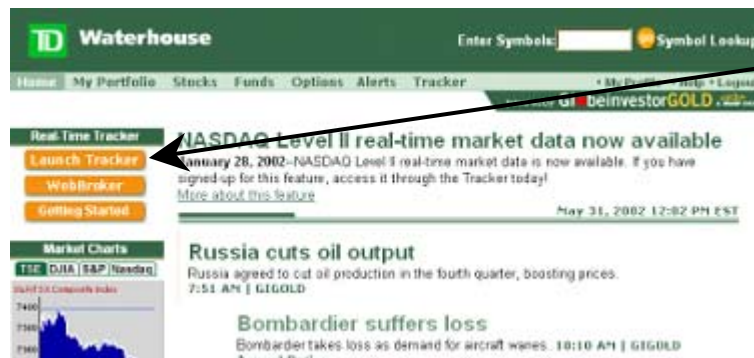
TD Waterhouse

Enter Symbols: Symbol Lookup

Home My Portfolio Stocks Funds Options Alerts Tracker

• My Profile • Help • Logout

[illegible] GlobeinvestorGOLD.com

Real-Time Tracker

Launch Tracker

WebBroker

Getting Started

Market Charts

TSE DJIA S&P Nasdaq

S&P/TSX Composite Index

7400

7300

7200

NASDAQ Level II real-time market data now available

January 28, 2002–NASDAQ Level II real-time market data is now available. If you have signed-up for this feature, access it through the Tracker today!

More about this feature

May 31, 2002 12:02 PM EST

Russia cuts oil output

Russia agreed to cut oil production in the fourth quarter, boosting prices.

7:51 AM | GIGOLD

Bombardier suffers loss

Bombardier takes loss as demand for aircraft wanes. 10:10 AM | GIGOLD